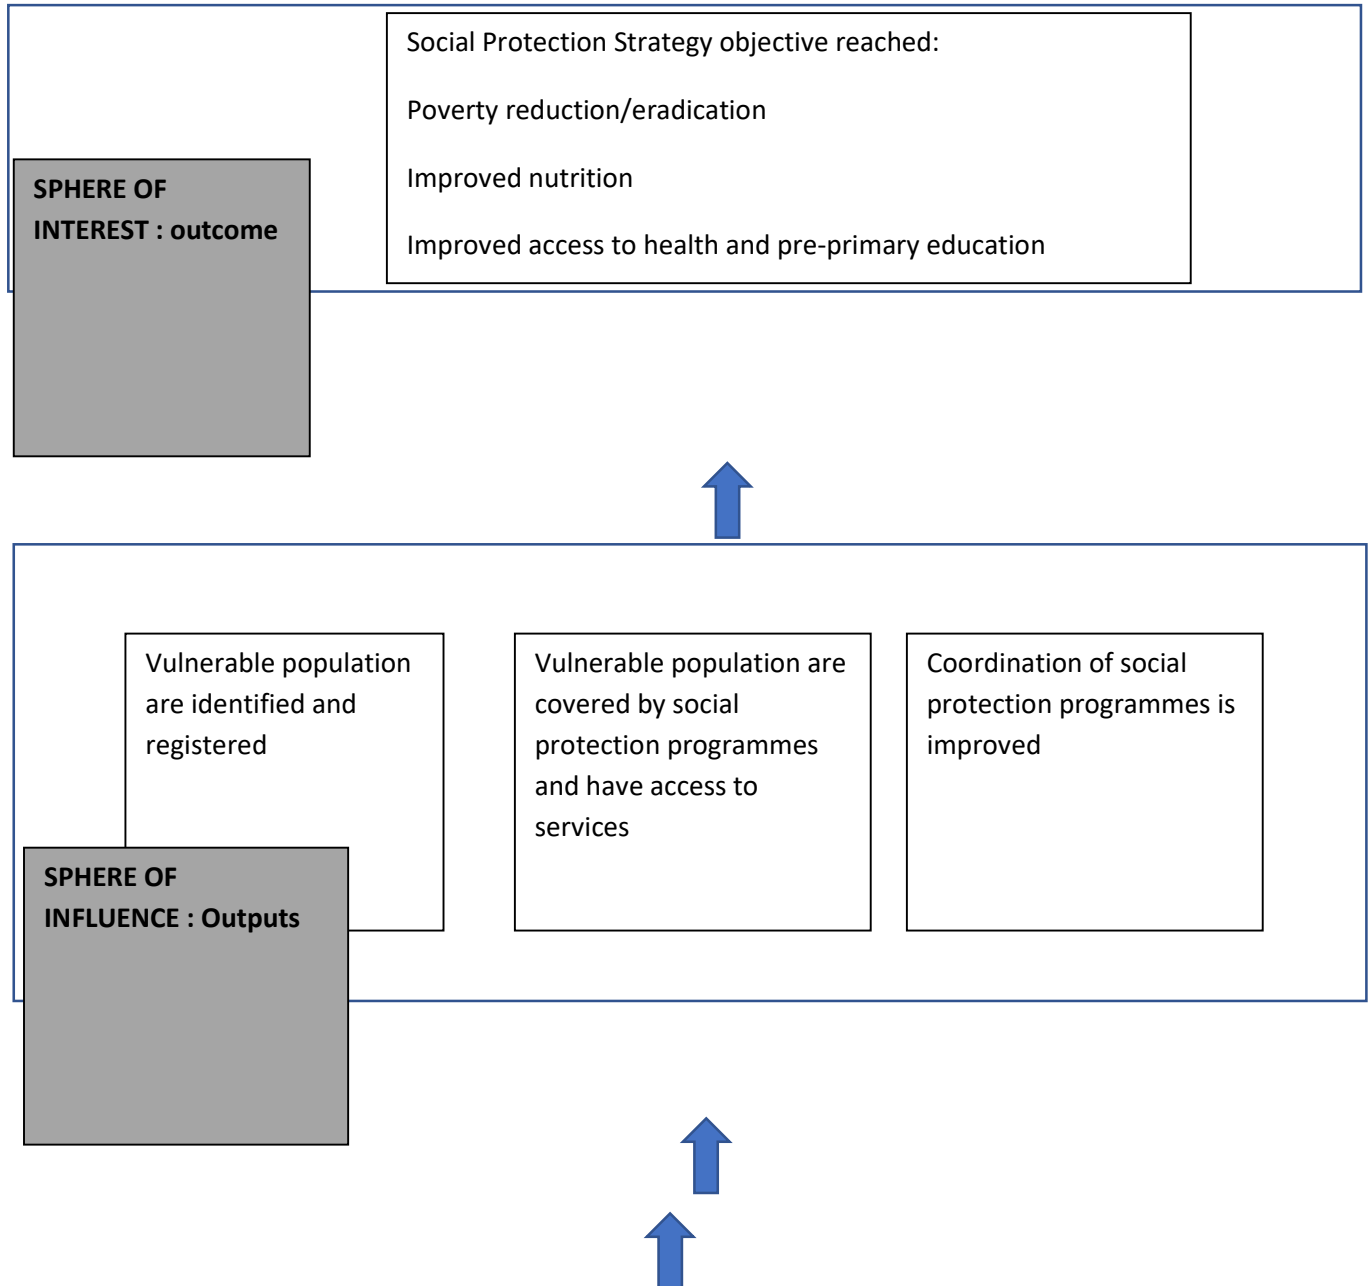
Social Protection Strategy objective reached:

Poverty reduction/eradication

Improved nutrition

Improved access to health and pre-primary education

SPHERE OF INTEREST : outcome

Vulnerable population are identified and registered

Vulnerable population are covered by social protection programmes and have access to services

Coordination of social protection programmes is improved

SPHERE OF INFLUENCE : Outputs